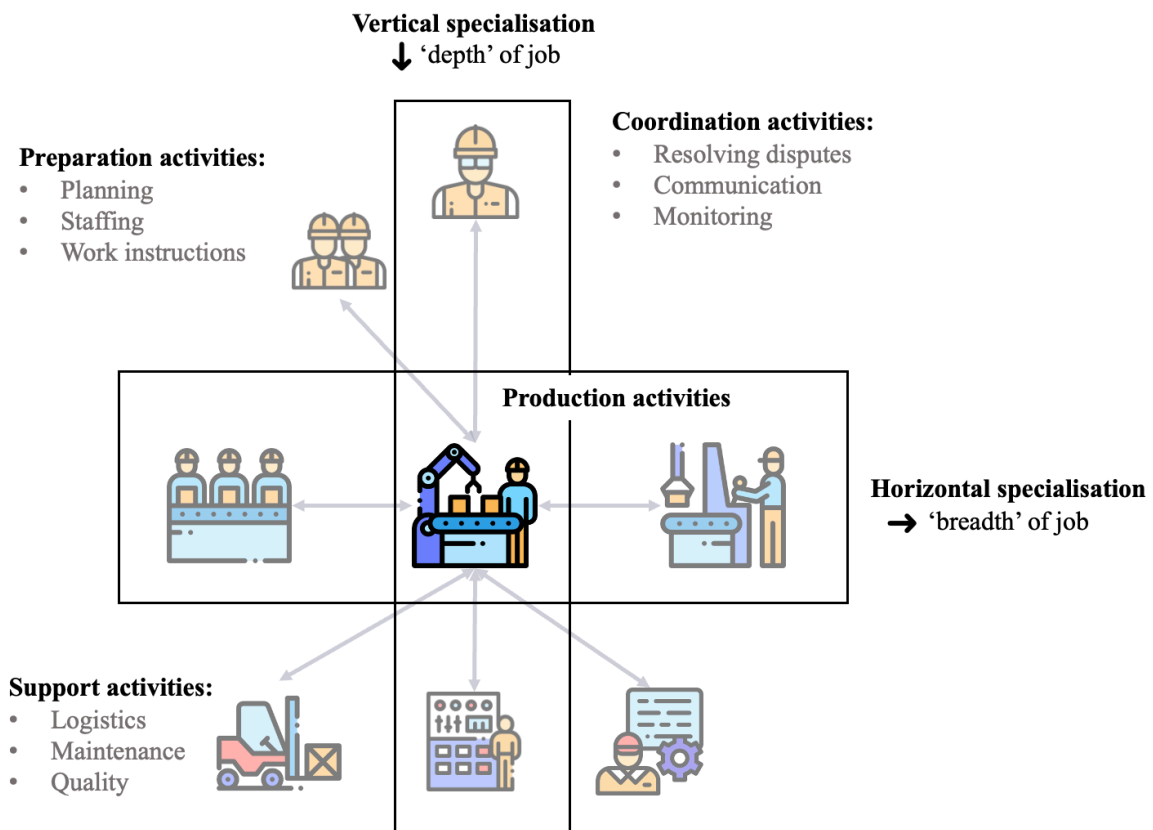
**Vertical specialisation**
↓ 'depth' of job

**Coordination activities:**
• Resolving disputes
• Communication
• Monitoring

**Preparation activities:**
• Planning
• Staffing
• Work instructions

**Production activities**

**Horizontal specialisation**
→ 'breadth' of job

**Support activities:**
• Logistics
• Maintenance
• Quality